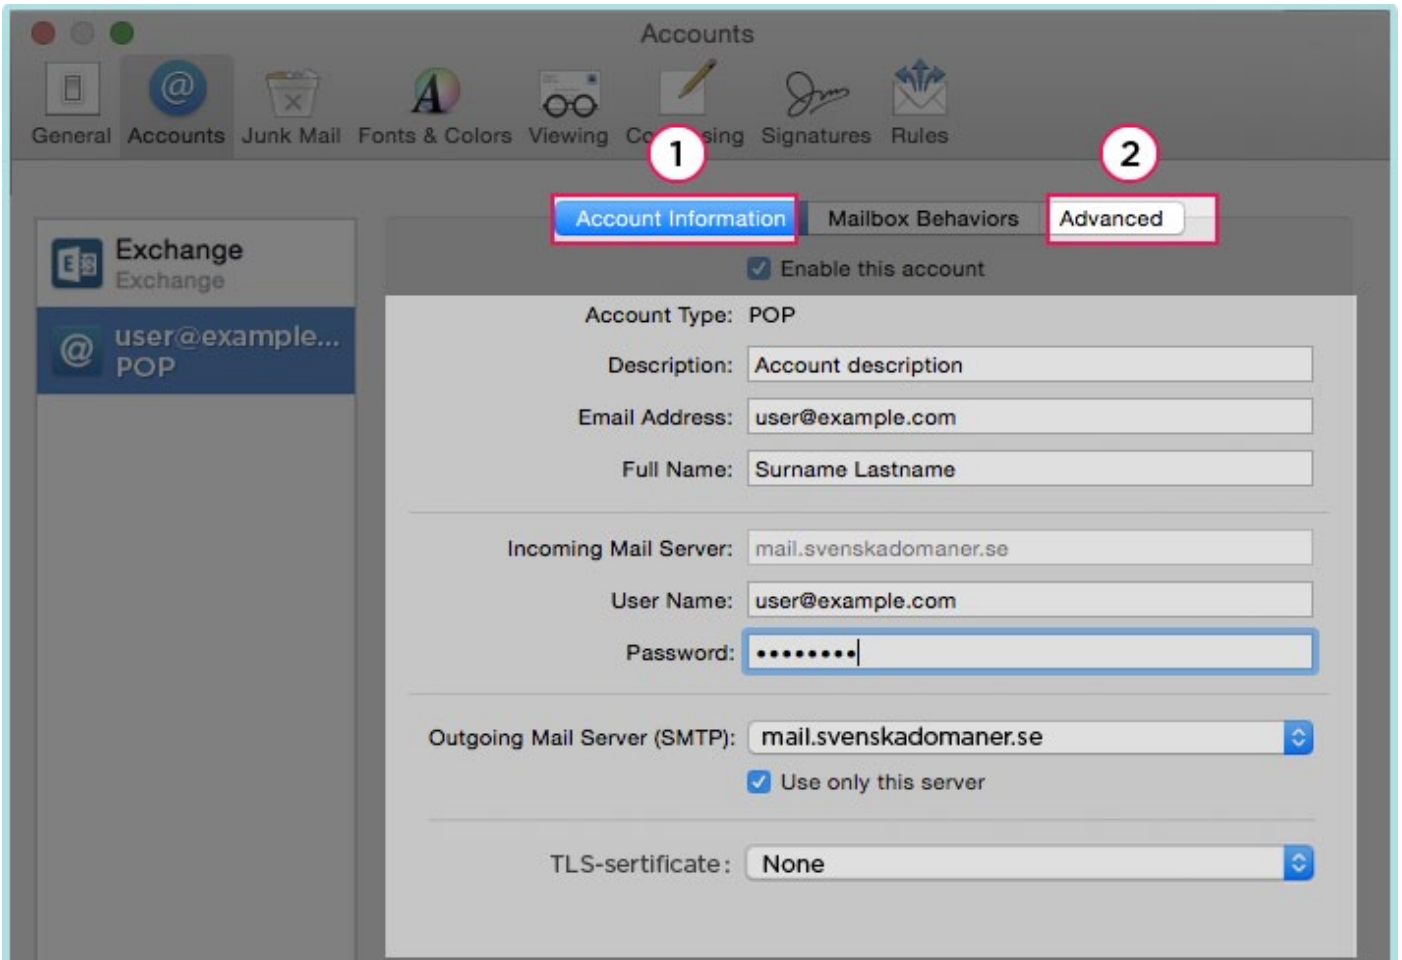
Accounts

General Accounts Junk Mail Fonts & Colors Viewing Co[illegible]sing Signatures Rules

1

2

Account Information Mailbox Behaviors Advanced

Exchange
Exchange

user@example...
POP

Enable this account

Account Type: POP

Description: Account description

Email Address: user@example.com

Full Name: Surname Lastname

Incoming Mail Server: mail.svenskadomaner.se

User Name: user@example.com

Password: ••••••••

Outgoing Mail Server (SMTP): mail.svenskadomaner.se

Use only this server

TLS-sertificate: None